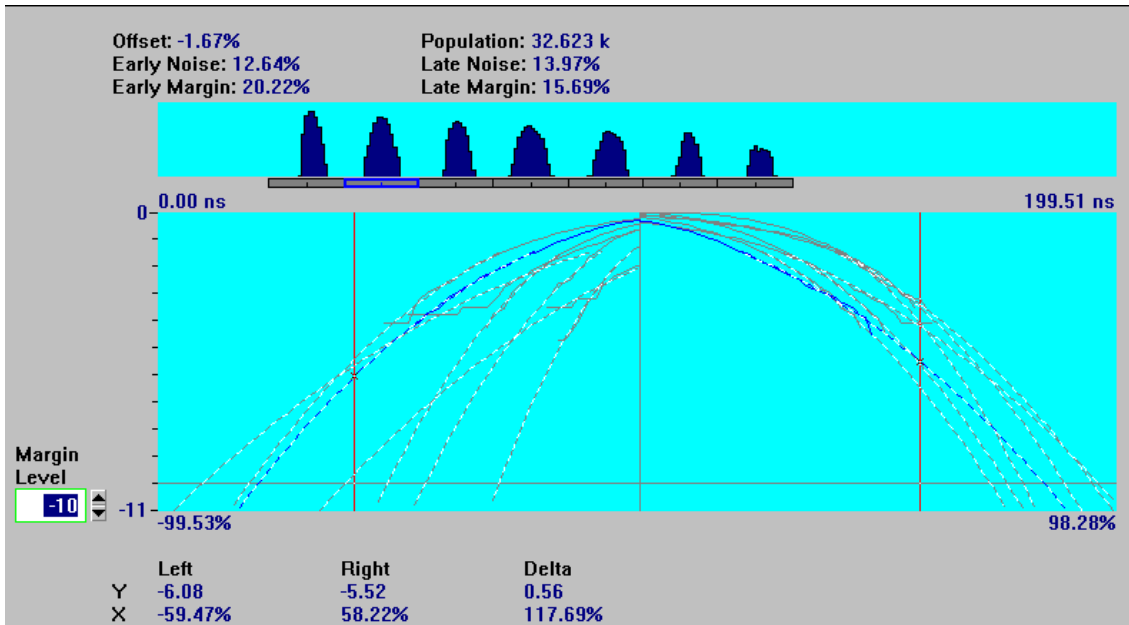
Offset: -1.67%
Early Noise: 12.64%
Early Margin: 20.22%

Population: 32.623 k
Late Noise: 13.97%
Late Margin: 15.69%

0.00 ns
199.51 ns

0-
-11-
-99.53%
98.28%

Margin Level
-10

| | Left | Right | Delta |
|---|---|---|---|
| Y | -6.08 | -5.52 | 0.56 |
| X | -59.47% | 58.22% | 117.69% |